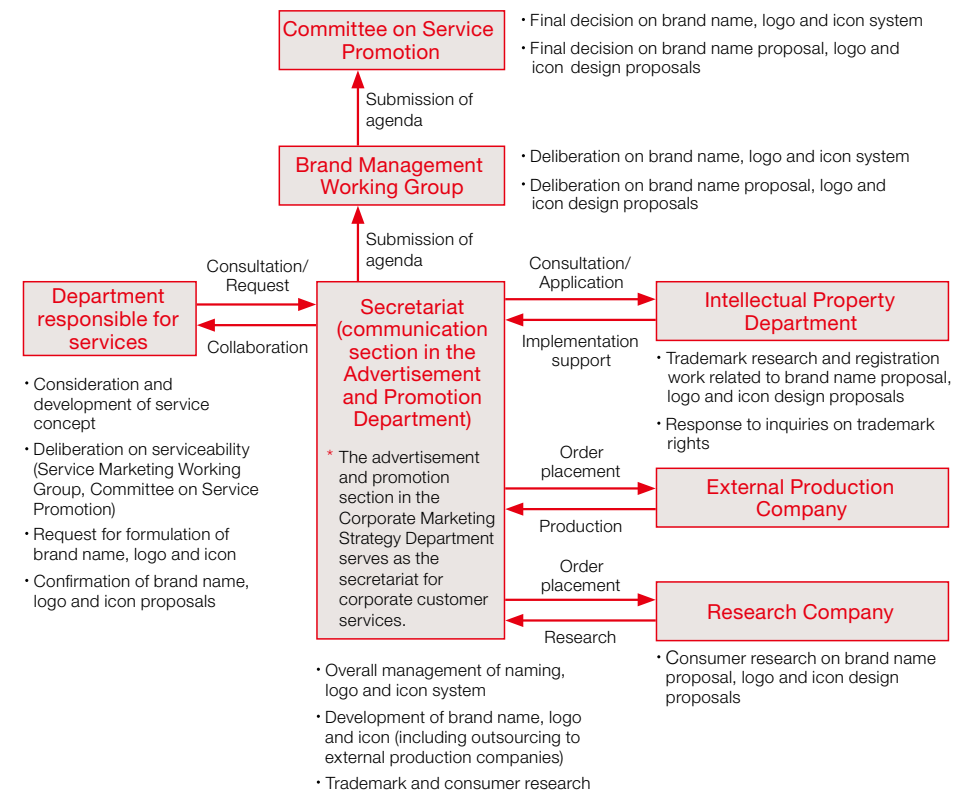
Committee on Service Promotion

・Final decision on brand name, logo and icon system
・Final decision on brand name proposal, logo and icon design proposals

Submission of agenda

Brand Management Working Group

・Deliberation on brand name, logo and icon system
・Deliberation on brand name proposal, logo and icon design proposals

Submission of agenda

Department responsible for services

Consultation/ Request

Collaboration

・Consideration and development of service concept
・Deliberation on serviceability (Service Marketing Working Group, Committee on Service Promotion)
・Request for formulation of brand name, logo and icon
・Confirmation of brand name, logo and icon proposals

Secretariat (communication section in the Advertisement and Promotion Department)

* The advertisement and promotion section in the Corporate Marketing Strategy Department serves as the secretariat for corporate customer services.

・Overall management of naming, logo and icon system
・Development of brand name, logo and icon (including outsourcing to external production companies)
・Trademark and consumer research

Consultation/ Application

Implementation support

Intellectual Property Department

・Trademark research and registration work related to brand name proposal, logo and icon design proposals
・Response to inquiries on trademark rights

Order placement

Production

External Production Company

Order placement

Research

Research Company

・Consumer research on brand name proposal, logo and icon design proposals